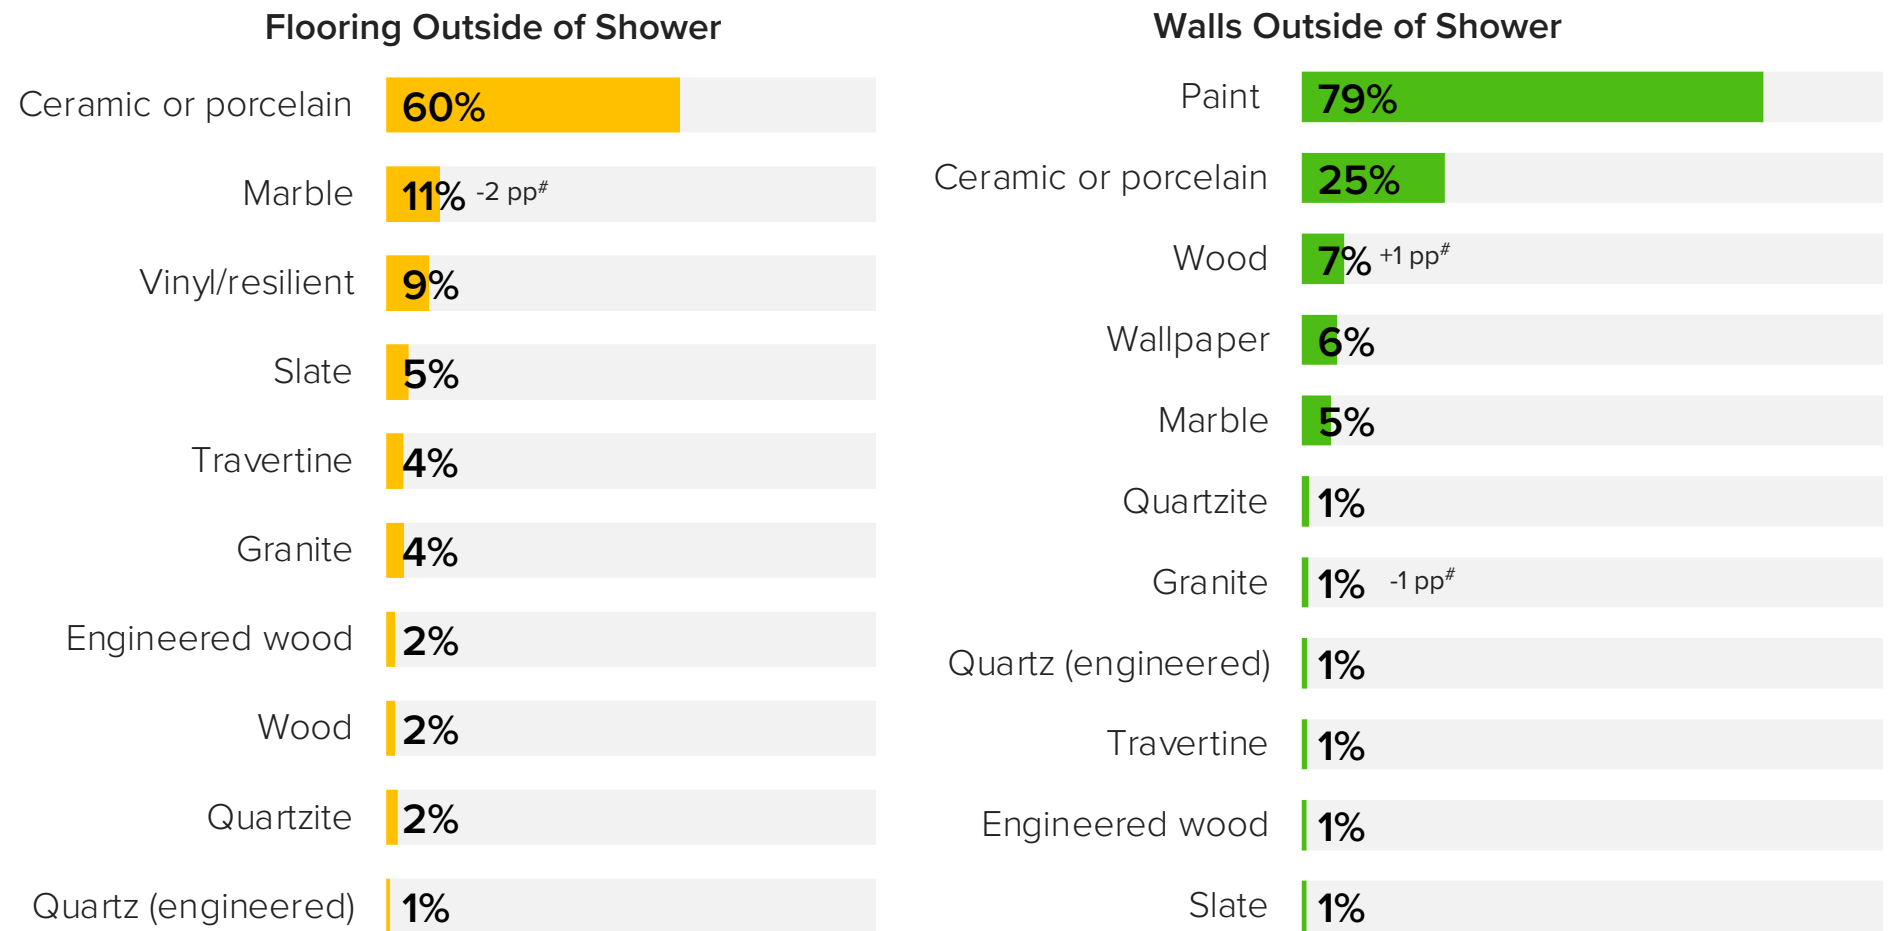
Flooring Outside of Shower

Ceramic or porcelain 60%

Marble 11% -2 pp#

Vinyl/resilient 9%

Slate 5%

Travertine 4%

Granite 4%

Engineered wood 2%

Wood 2%

Quartzite 2%

Quartz (engineered) 1%

Walls Outside of Shower

Paint 79%

Ceramic or porcelain 25%

Wood 7% +1 pp#

Wallpaper 6%

Marble 5%

Quartzite 1%

Granite 1% -1 pp#

Quartz (engineered) 1%

Travertine 1%

Engineered wood 1%

Slate 1%